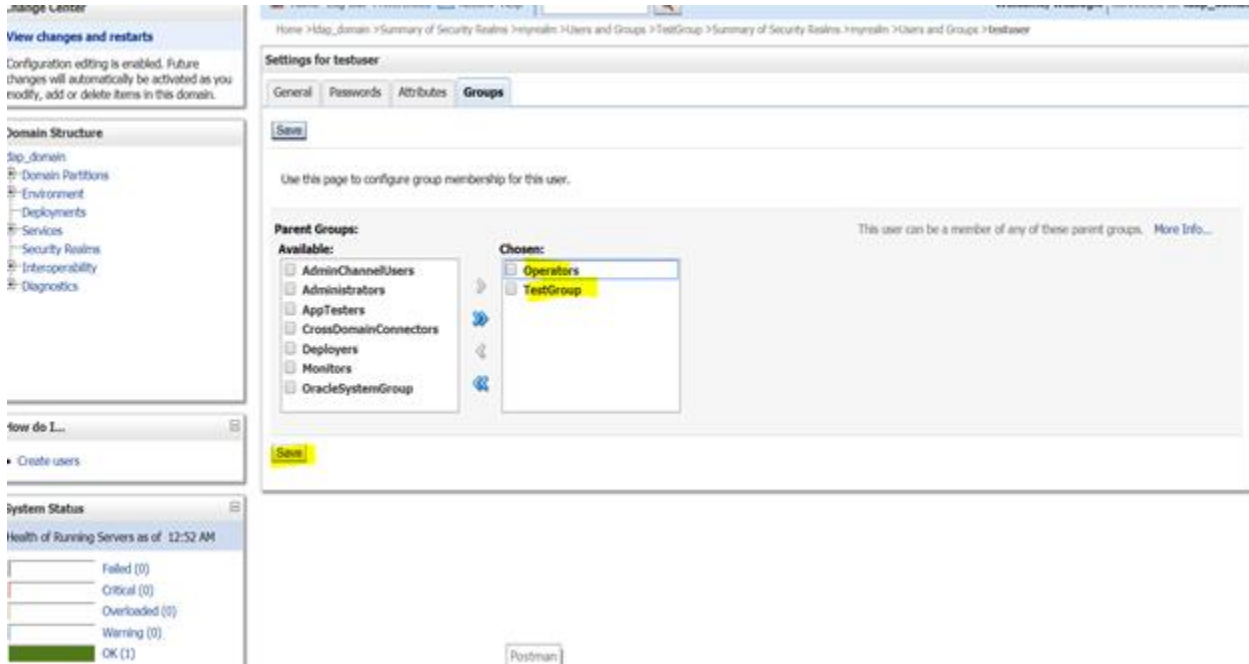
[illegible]hange Center

View changes and restarts

Configuration editing is enabled. Future changes will automatically be activated as you modify, add or delete items in this domain.

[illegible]omain Structure

ldap_domain
Domain Partitions
Environment
Deployments
Services
Security Realms
Interoperability
Diagnostics

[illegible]ow do I...

Create users

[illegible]ystem Status

Health of Running Servers as of 12:52 AM

Failed (0)
Critical (0)
Overloaded (0)
Warning (0)
OK (1)

Home >ldap_domain >Summary of Security Realms >myrealm >Users and Groups >TestGroup >Summary of Security Realms >myrealm >Users and Groups >testuser

Settings for testuser

General | Passwords | Attributes | Groups

Save

Use this page to configure group membership for this user.

Parent Groups:

This user can be a member of any of these parent groups. More Info...

Available:
AdminChannelUsers
Administrators
AppTesters
CrossDomainConnectors
Deployers
Monitors
OracleSystemGroup

Chosen:
Operators
TestGroup

Save

Postman